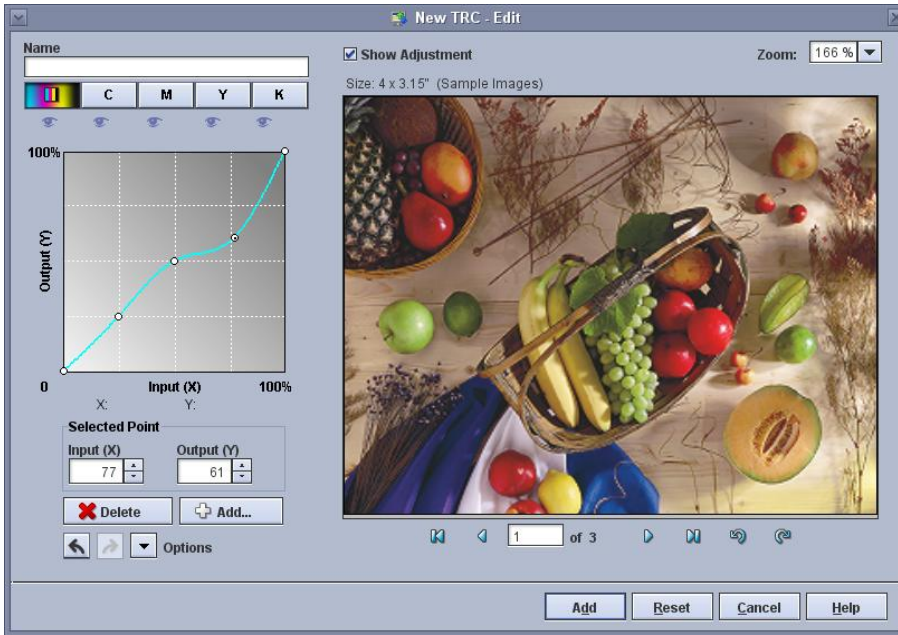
New TRC - Edit

Name

C M Y K

100%

Output (Y)

0

Input (X)

100%

X:

Y:

Selected Point

Input (X)

77

Output (Y)

61

Delete

Add...

Options

Show Adjustment

Zoom:

166 %

Size: 4 x 3.15" (Sample Images)

1

of 3

Add

Reset

Cancel

Help